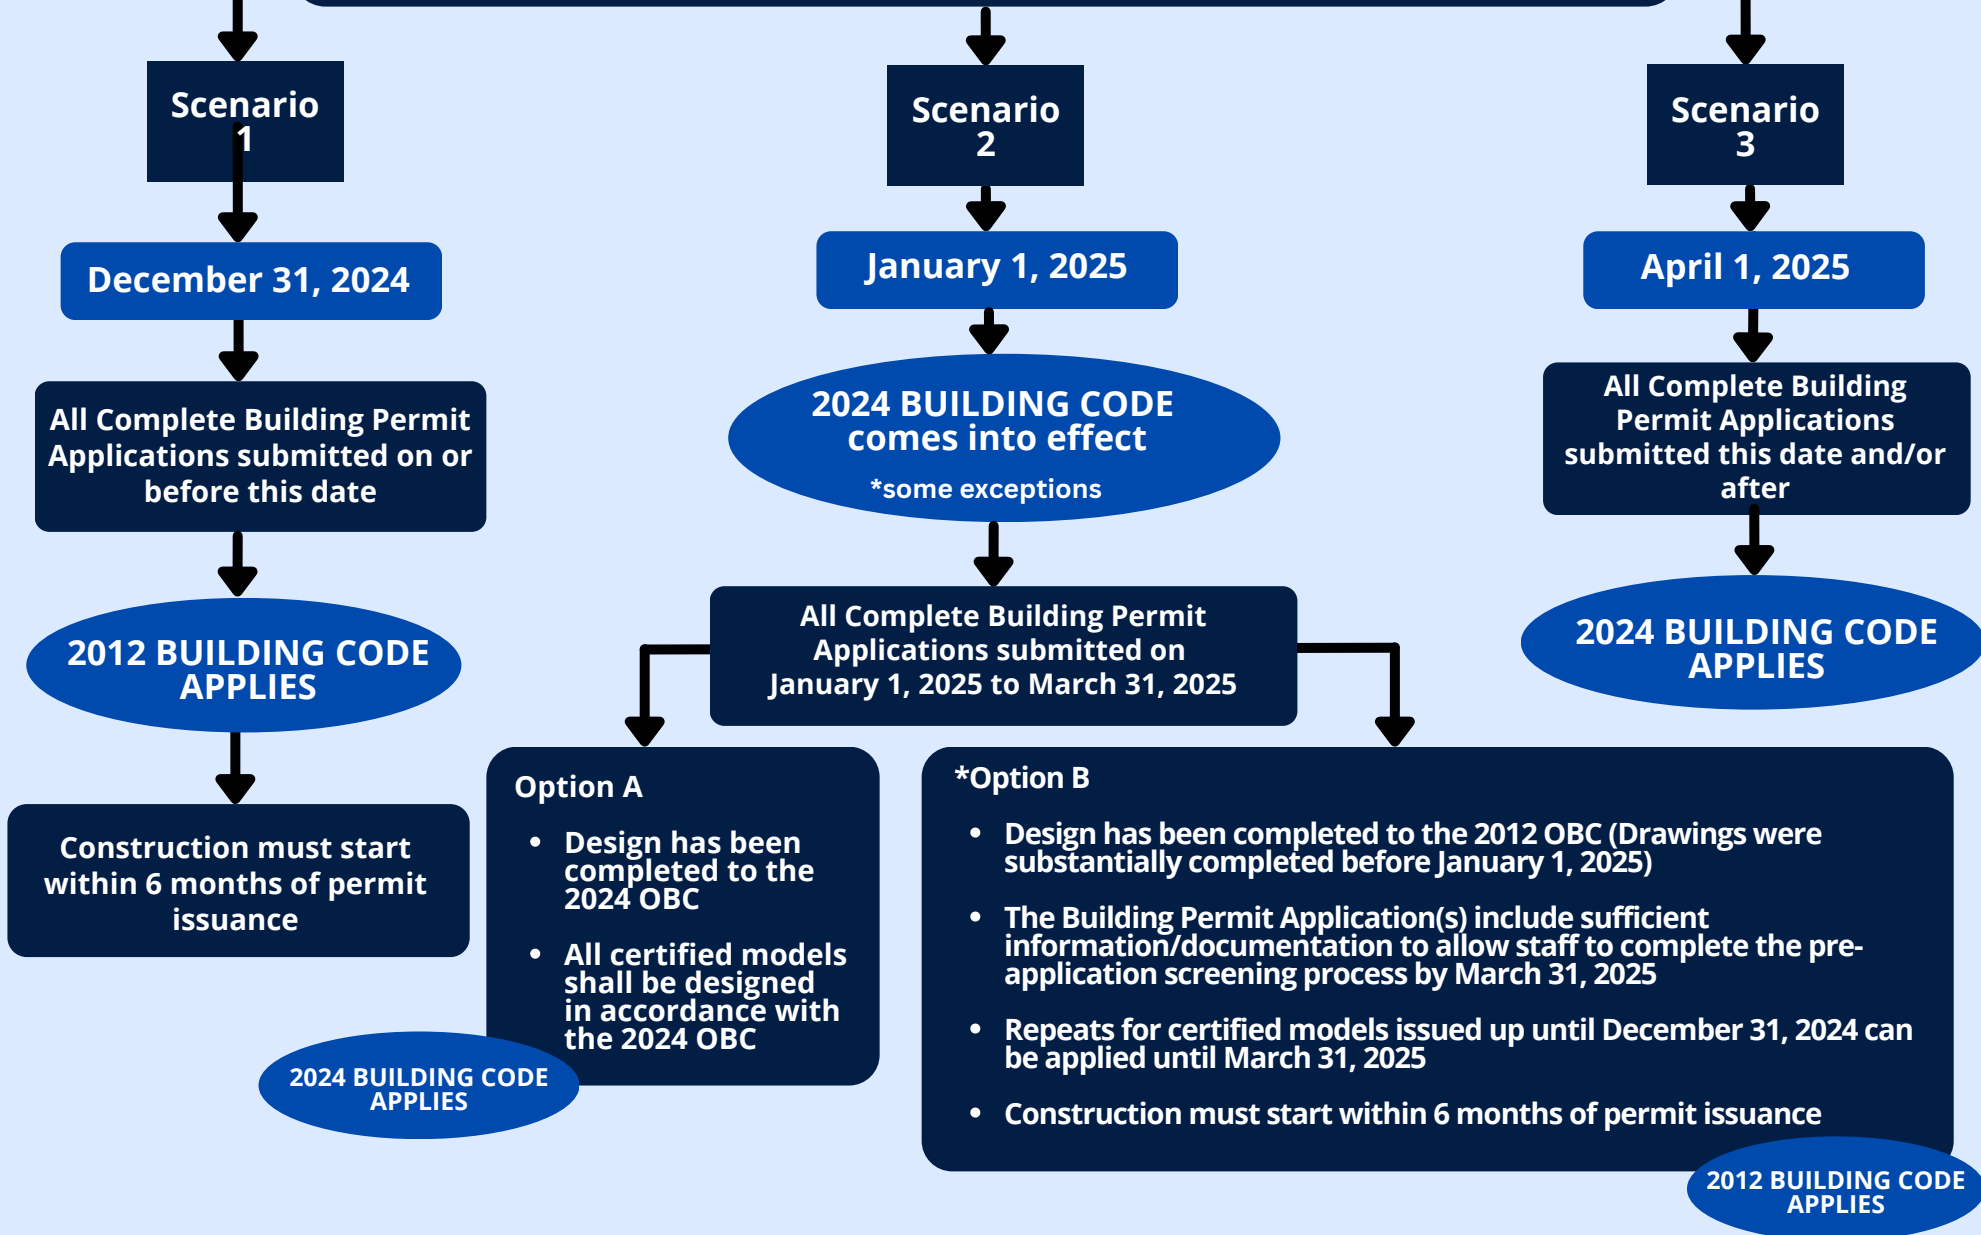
Scenario 1

December 31, 2024

All Complete Building Permit Applications submitted on or before this date

2012 BUILDING CODE APPLIES

Construction must start within 6 months of permit issuance

Scenario 2

January 1, 2025

2024 BUILDING CODE comes into effect

*some exceptions

All Complete Building Permit Applications submitted on January 1, 2025 to March 31, 2025

Option A

- Design has been completed to the 2024 OBC
- All certified models shall be designed in accordance with the 2024 OBC

2024 BUILDING CODE APPLIES

*Option B

- Design has been completed to the 2012 OBC (Drawings were substantially completed before January 1, 2025)
- The Building Permit Application(s) include sufficient information/documentation to allow staff to complete the pre-application screening process by March 31, 2025
- Repeats for certified models issued up until December 31, 2024 can be applied until March 31, 2025
- Construction must start within 6 months of permit issuance

2012 BUILDING CODE APPLIES

Scenario 3

April 1, 2025

All Complete Building Permit Applications submitted this date and/or after

2024 BUILDING CODE APPLIES